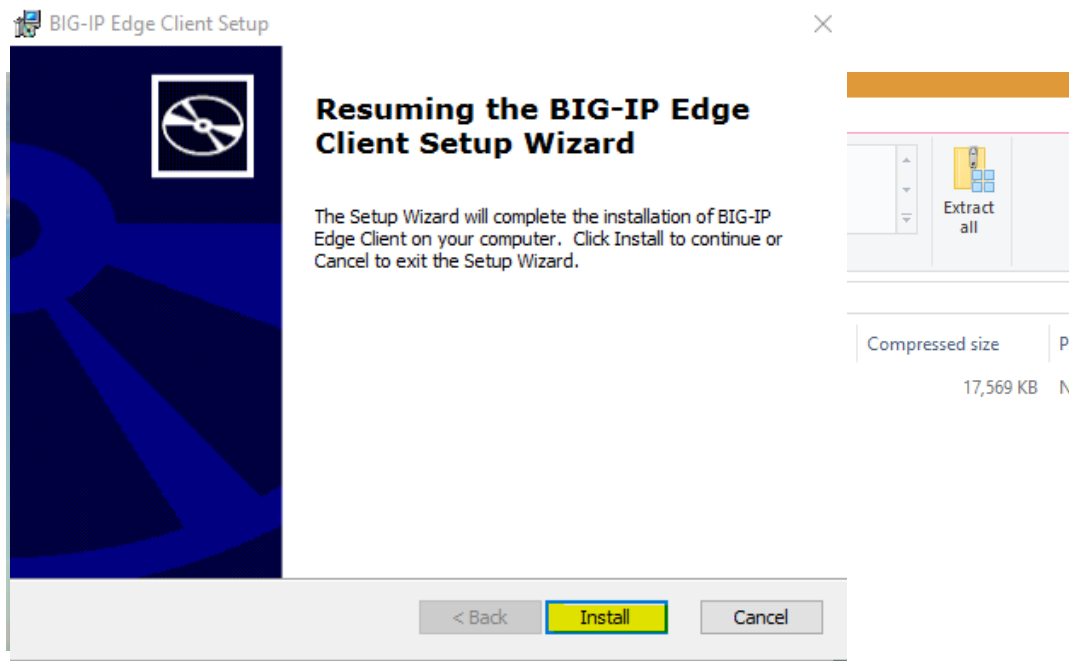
BIG-IP Edge Client Setup

Resuming the BIG-IP Edge Client Setup Wizard

The Setup Wizard will complete the installation of BIG-IP Edge Client on your computer. Click Install to continue or Cancel to exit the Setup Wizard.

< Back Install Cancel

Extract all

Compressed size P

17,569 KB N